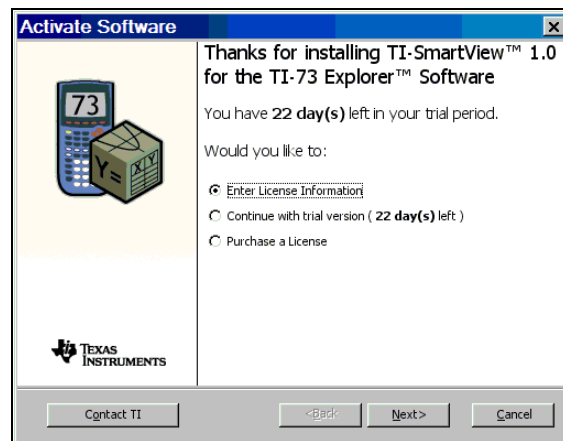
Activate Software

Thanks for installing TI-SmartView™ 1.0 for the TI-73 Explorer™ Software

You have 22 day(s) left in your trial period.

Would you like to:

Enter License Information

Continue with trial version ( 22 day(s) left )

Purchase a License

73

Y=

X Y

Texas Instruments

Contact TI

<Back

Next>

Cancel